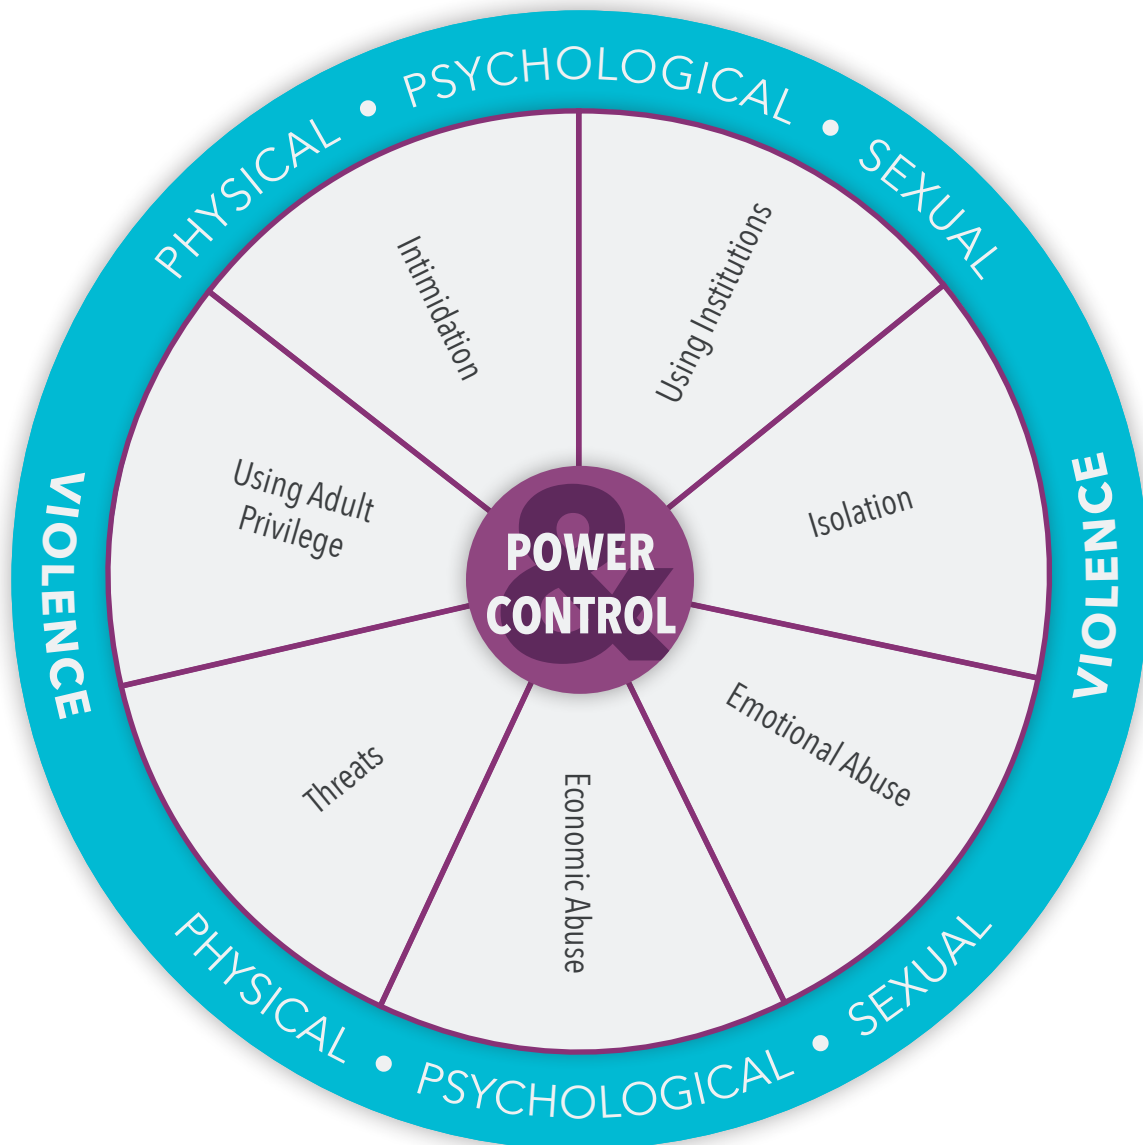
PHYSICAL • PSYCHOLOGICAL • SEXUAL

VIOLENCE

VIOLENCE

Intimidation

Using Institutions

Using Adult Privilege

Isolation

POWER & CONTROL

Threats

Emotional Abuse

Economic Abuse

PHYSICAL • PSYCHOLOGICAL • SEXUAL